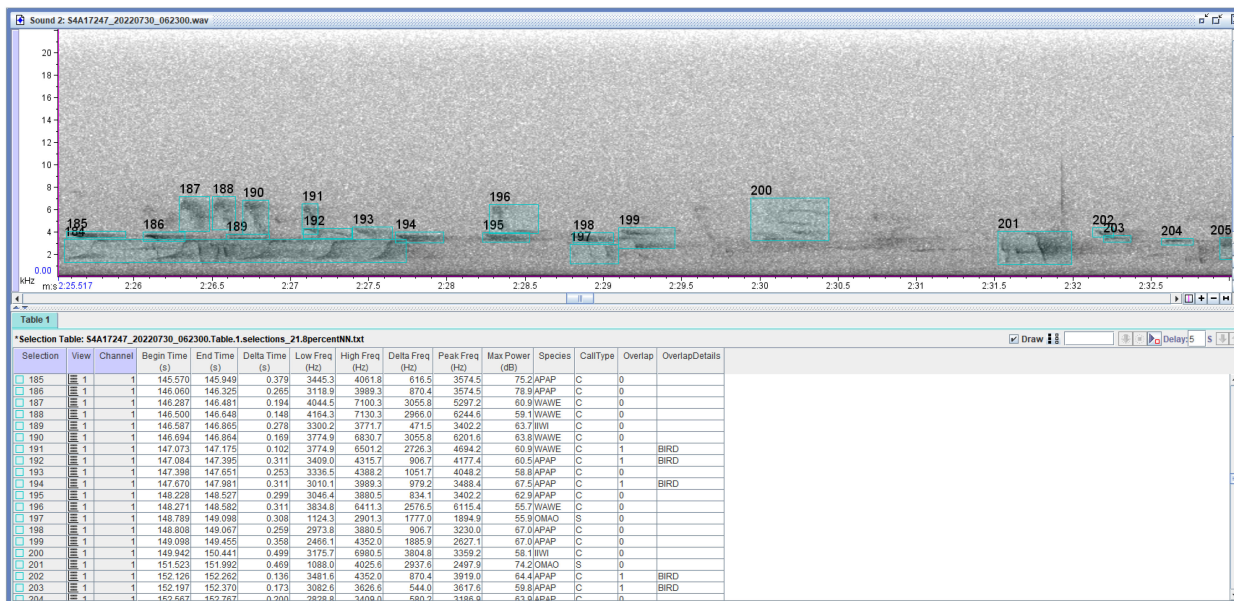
Sound 2: S4A17247_20220730_062300.wav

20
18
16
14
12
10
8
6
4
2
0.00
kHz

185 184 186 187 188 189 190 191 192 193 194 195 196 197 198 199 200 201 202 203 204 205

m:s 2:25.517 2:26 2:26.5 2:27 2:27.5 2:28 2:28.5 2:29 2:29.5 2:30 2:30.5 2:31 2:31.5 2:32 2:32.5

Table 1

*Selection Table: S4A17247_20220730_062300.Table.1.selections_21.8percentNN.txt

Draw Delay: 5 S

| Selection | View | Channel | Begin Time (s) | End Time (s) | Delta Time (s) | Low Freq (Hz) | High Freq (Hz) | Delta Freq (Hz) | Peak Freq (Hz) | Max Power (dB) | Species | CallType | Overlap | OverlapDetails |
|---|---|---|---|---|---|---|---|---|---|---|---|---|---|---|
| 185 | 1 | 1 | 145.570 | 145.949 | 0.379 | 3445.3 | 4061.8 | 616.5 | 3574.5 | 75.2 | APAP | C | 0 | |
| 186 | 1 | 1 | 146.060 | 146.325 | 0.265 | 3118.9 | 3989.3 | 870.4 | 3574.5 | 78.9 | APAP | C | 0 | |
| 187 | 1 | 1 | 146.287 | 146.481 | 0.194 | 4044.5 | 7100.3 | 3055.8 | 5297.2 | 60.9 | WAWE | C | 0 | |
| 188 | 1 | 1 | 146.500 | 146.648 | 0.148 | 4164.3 | 7130.3 | 2966.0 | 6244.6 | 59.1 | WAWE | C | 0 | |
| 189 | 1 | 1 | 146.587 | 146.865 | 0.278 | 3300.2 | 3771.7 | 471.5 | 3402.2 | 63.7 | IIWI | C | 0 | |
| 190 | 1 | 1 | 146.694 | 146.864 | 0.169 | 3774.9 | 6830.7 | 3055.8 | 6201.6 | 63.8 | WAWE | C | 0 | |
| 191 | 1 | 1 | 147.073 | 147.175 | 0.102 | 3774.9 | 6501.2 | 2726.3 | 4694.2 | 60.9 | WAWE | C | 1 | BIRD |
| 192 | 1 | 1 | 147.084 | 147.395 | 0.311 | 3409.0 | 4315.7 | 906.7 | 4177.4 | 60.5 | APAP | C | 1 | BIRD |
| 193 | 1 | 1 | 147.398 | 147.651 | 0.253 | 3336.5 | 4388.2 | 1051.7 | 4048.2 | 58.8 | APAP | C | 0 | |
| 194 | 1 | 1 | 147.670 | 147.981 | 0.311 | 3010.1 | 3989.3 | 979.2 | 3488.4 | 67.5 | APAP | C | 1 | BIRD |
| 195 | 1 | 1 | 148.228 | 148.527 | 0.299 | 3046.4 | 3880.5 | 834.1 | 3402.2 | 62.9 | APAP | C | 0 | |
| 196 | 1 | 1 | 148.271 | 148.582 | 0.311 | 3834.8 | 6411.3 | 2576.5 | 6115.4 | 55.7 | WAWE | C | 0 | |
| 197 | 1 | 1 | 148.789 | 149.098 | 0.308 | 1124.3 | 2901.3 | 1777.0 | 1894.9 | 55.9 | OMAO | S | 0 | |
| 198 | 1 | 1 | 148.808 | 149.067 | 0.259 | 2973.8 | 3880.5 | 906.7 | 3230.0 | 67.0 | APAP | C | 0 | |
| 199 | 1 | 1 | 149.098 | 149.455 | 0.358 | 2466.1 | 4352.0 | 1885.9 | 2627.1 | 67.0 | APAP | C | 0 | |
| 200 | 1 | 1 | 149.942 | 150.441 | 0.499 | 3175.7 | 6980.5 | 3804.8 | 3359.2 | 58.1 | IIWI | C | 0 | |
| 201 | 1 | 1 | 151.523 | 151.992 | 0.469 | 1088.0 | 4025.6 | 2937.6 | 2497.9 | 74.2 | OMAO | S | 0 | |
| 202 | 1 | 1 | 152.126 | 152.262 | 0.136 | 3481.6 | 4352.0 | 870.4 | 3919.0 | 64.4 | APAP | C | 1 | BIRD |
| 203 | 1 | 1 | 152.197 | 152.370 | 0.173 | 3082.6 | 3626.6 | 544.0 | 3617.6 | 59.8 | APAP | C | 1 | BIRD |
| 204 | 1 | 1 | 152.567 | 152.767 | 0.200 | 2828.8 | 3409.0 | 580.2 | 3186.9 | 63.9 | APAP | C | 0 | |